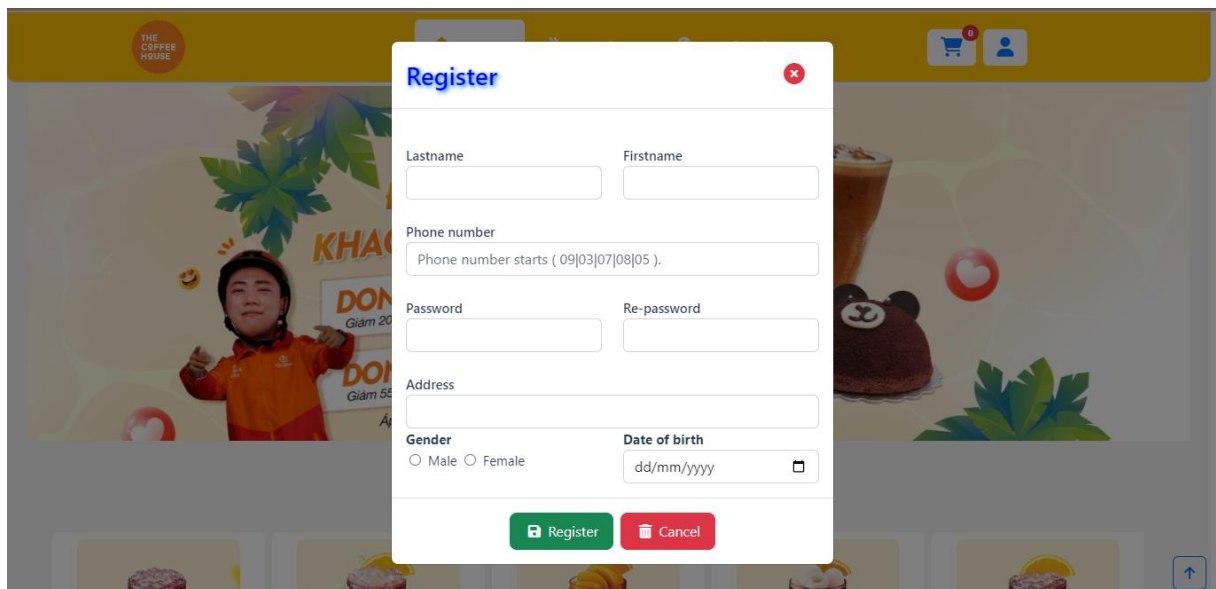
THE COFFEE HOUSE

0

KHAC

DON
Giảm 20

DON
Giảm 55

Register

Lastname

Firstname

Phone number

Phone number starts ( 09|03|07|08|05 ).

Password

Re-password

Address

Gender

Male Female

Date of birth

dd/mm/yyyy

Register Cancel